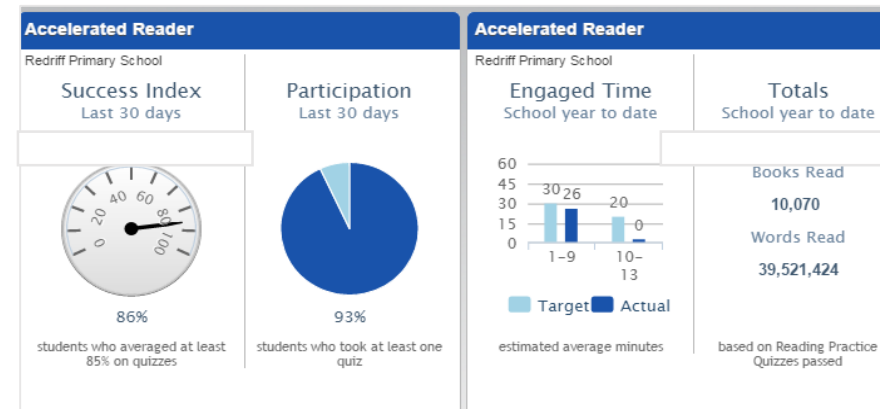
Accelerated Reader

Redriff Primary School

Success Index
Last 30 days

0 20 40 60 80 100

86%

students who averaged at least 85% on quizzes

Participation
Last 30 days

93%

students who took at least one quiz

Accelerated Reader

Redriff Primary School

Engaged Time
School year to date

60
45
30
15
0

30 26 20 0

1–9 10–13

Target Actual

estimated average minutes

Totals
School year to date

Books Read
10,070

Words Read
39,521,424

based on Reading Practice Quizzes passed